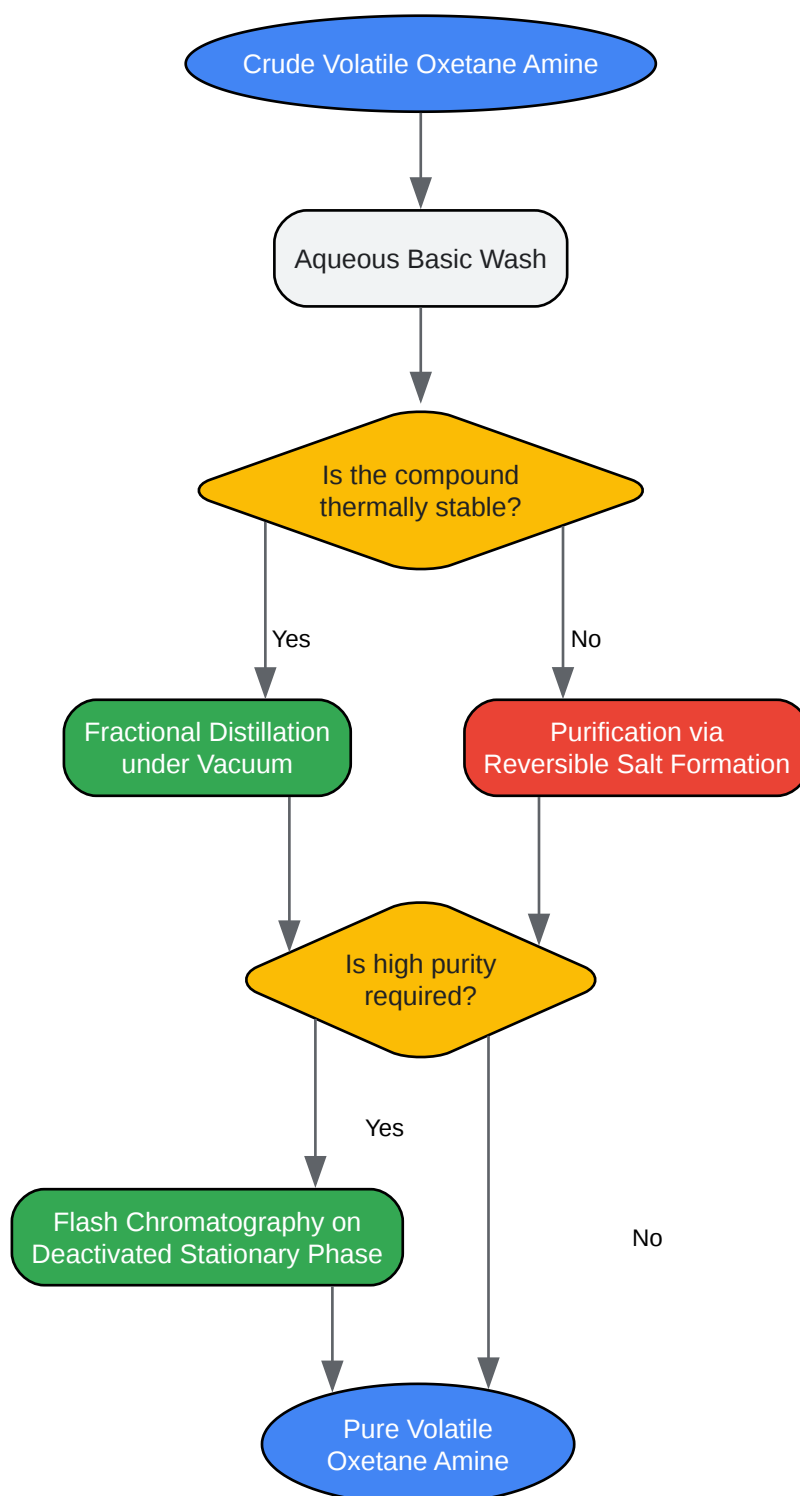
Crude Volatile Oxetane Amine

Aqueous Basic Wash

Is the compound thermally stable?

Yes

No

Fractional Distillation under Vacuum

Purification via Reversible Salt Formation

Is high purity required?

Yes

No

Flash Chromatography on Deactivated Stationary Phase

Pure Volatile Oxetane Amine